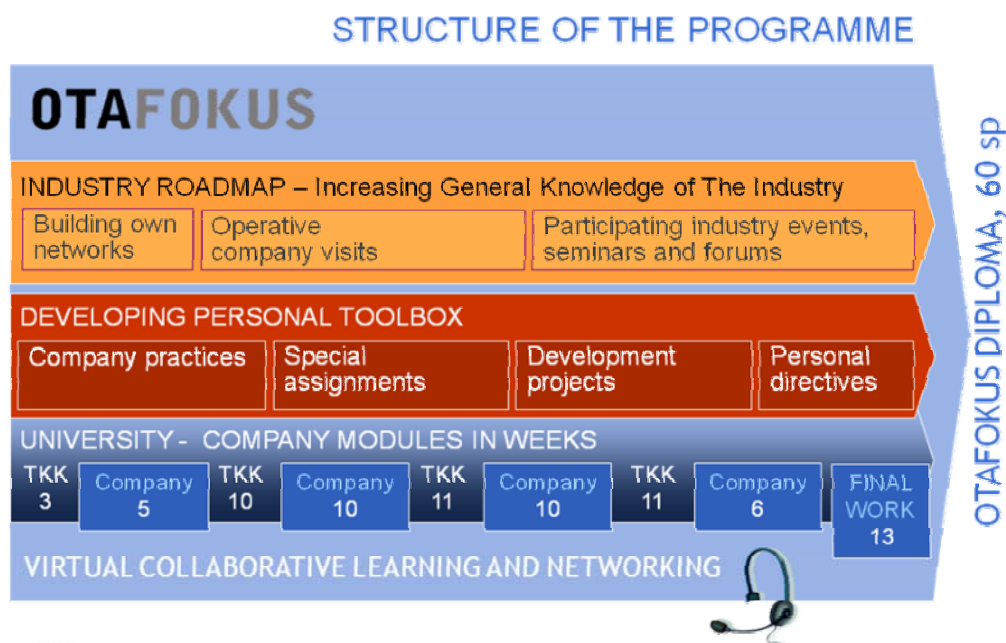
STRUCTURE OF THE PROGRAMME

OTAFOKUS

INDUSTRY ROADMAP – Increasing General Knowledge of The Industry

Building own networks

Operative company visits

Participating industry events, seminars and forums

DEVELOPING PERSONAL TOOLBOX

Company practices

Special assignments

Development projects

Personal directives

UNIVERSITY - COMPANY MODULES IN WEEKS

TKK 3

Company 5

TKK 10

Company 10

TKK 11

Company 10

TKK 11

Company 6

FINAL WORK 13

VIRTUAL COLLABORATIVE LEARNING AND NETWORKING

OTAFOKUS DIPLOMA, 60 sp